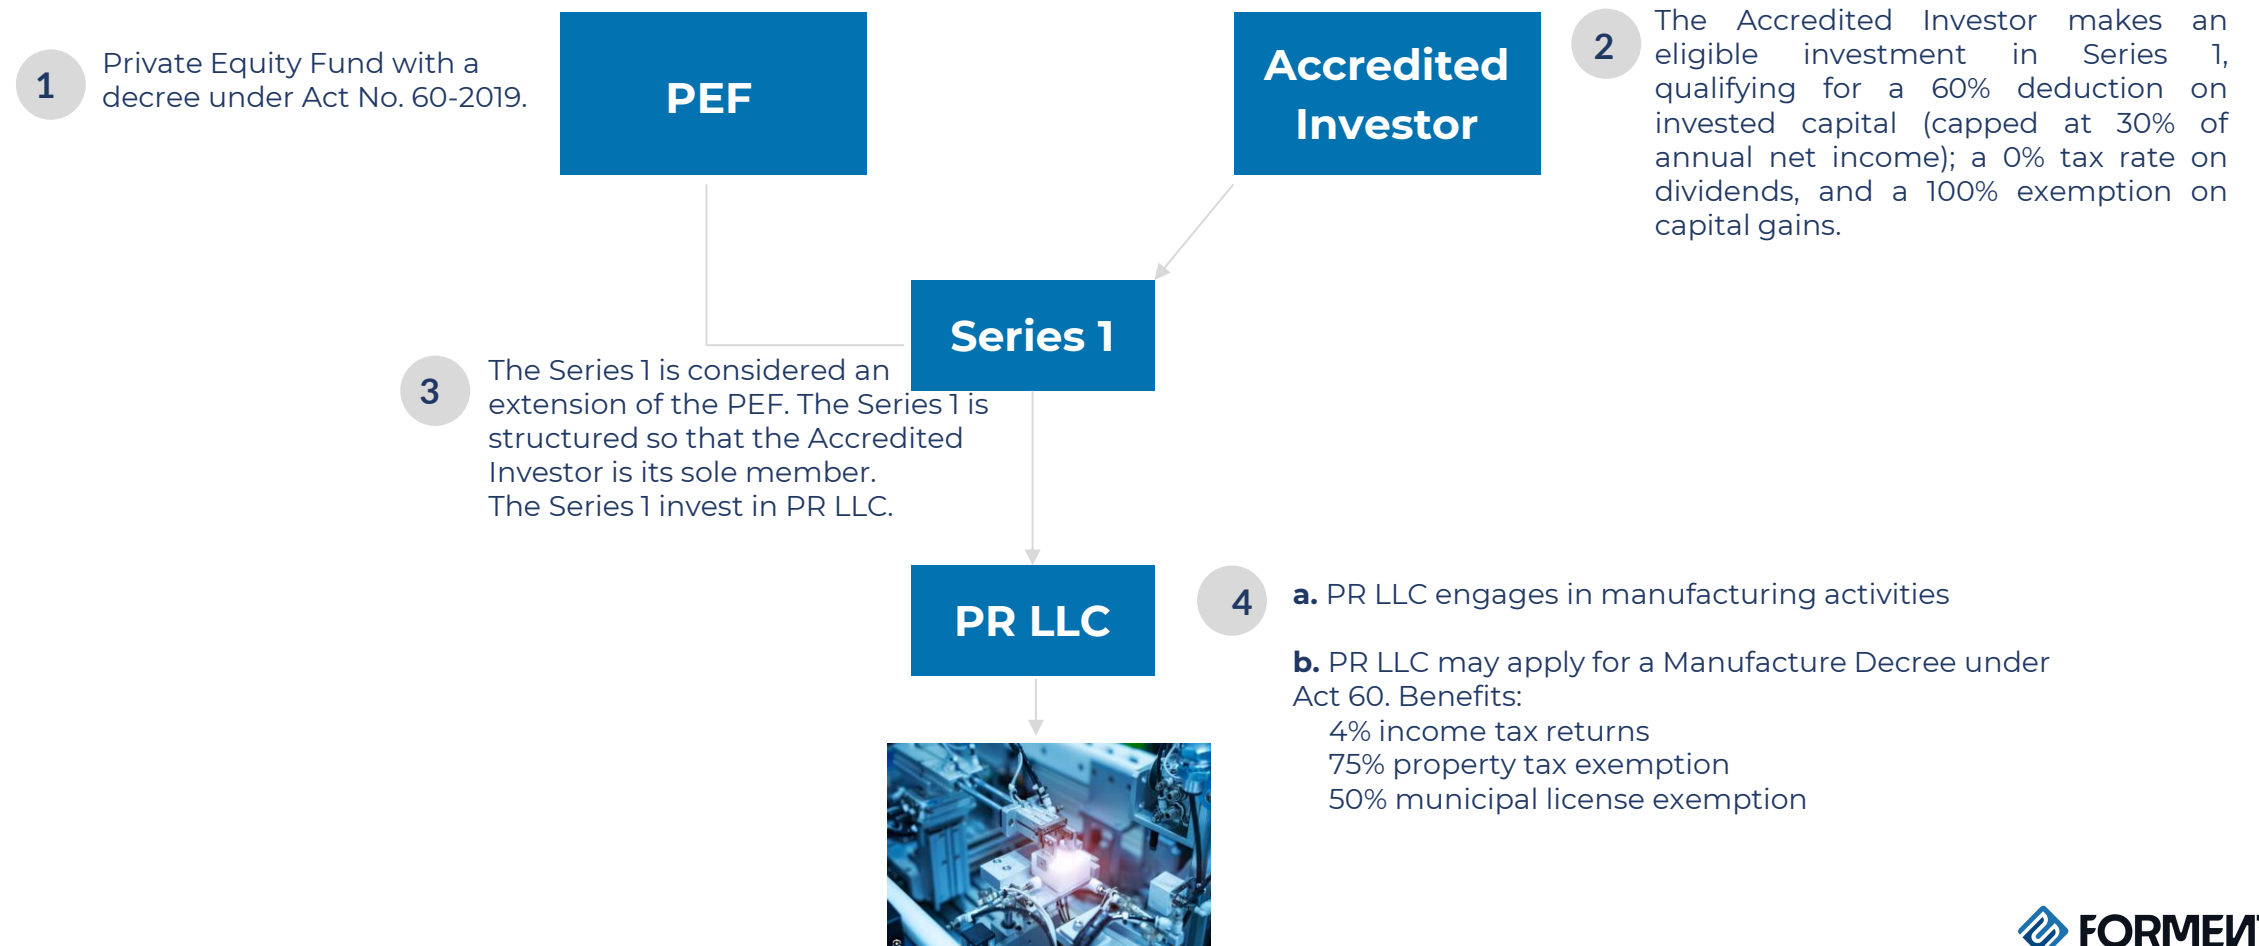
1 Private Equity Fund with a decree under Act No. 60-2019.

PEF

Accredited Investor

2 The Accredited Investor makes an eligible investment in Series 1, qualifying for a 60% deduction on invested capital (capped at 30% of annual net income); a 0% tax rate on dividends, and a 100% exemption on capital gains.

Series 1

3 The Series 1 is considered an extension of the PEF. The Series 1 is structured so that the Accredited Investor is its sole member.
The Series 1 invest in PR LLC.

PR LLC

4 **a.** PR LLC engages in manufacturing activities

**b.** PR LLC may apply for a Manufacture Decree under Act 60. Benefits:
4% income tax returns
75% property tax exemption
50% municipal license exemption

FORMEN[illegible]